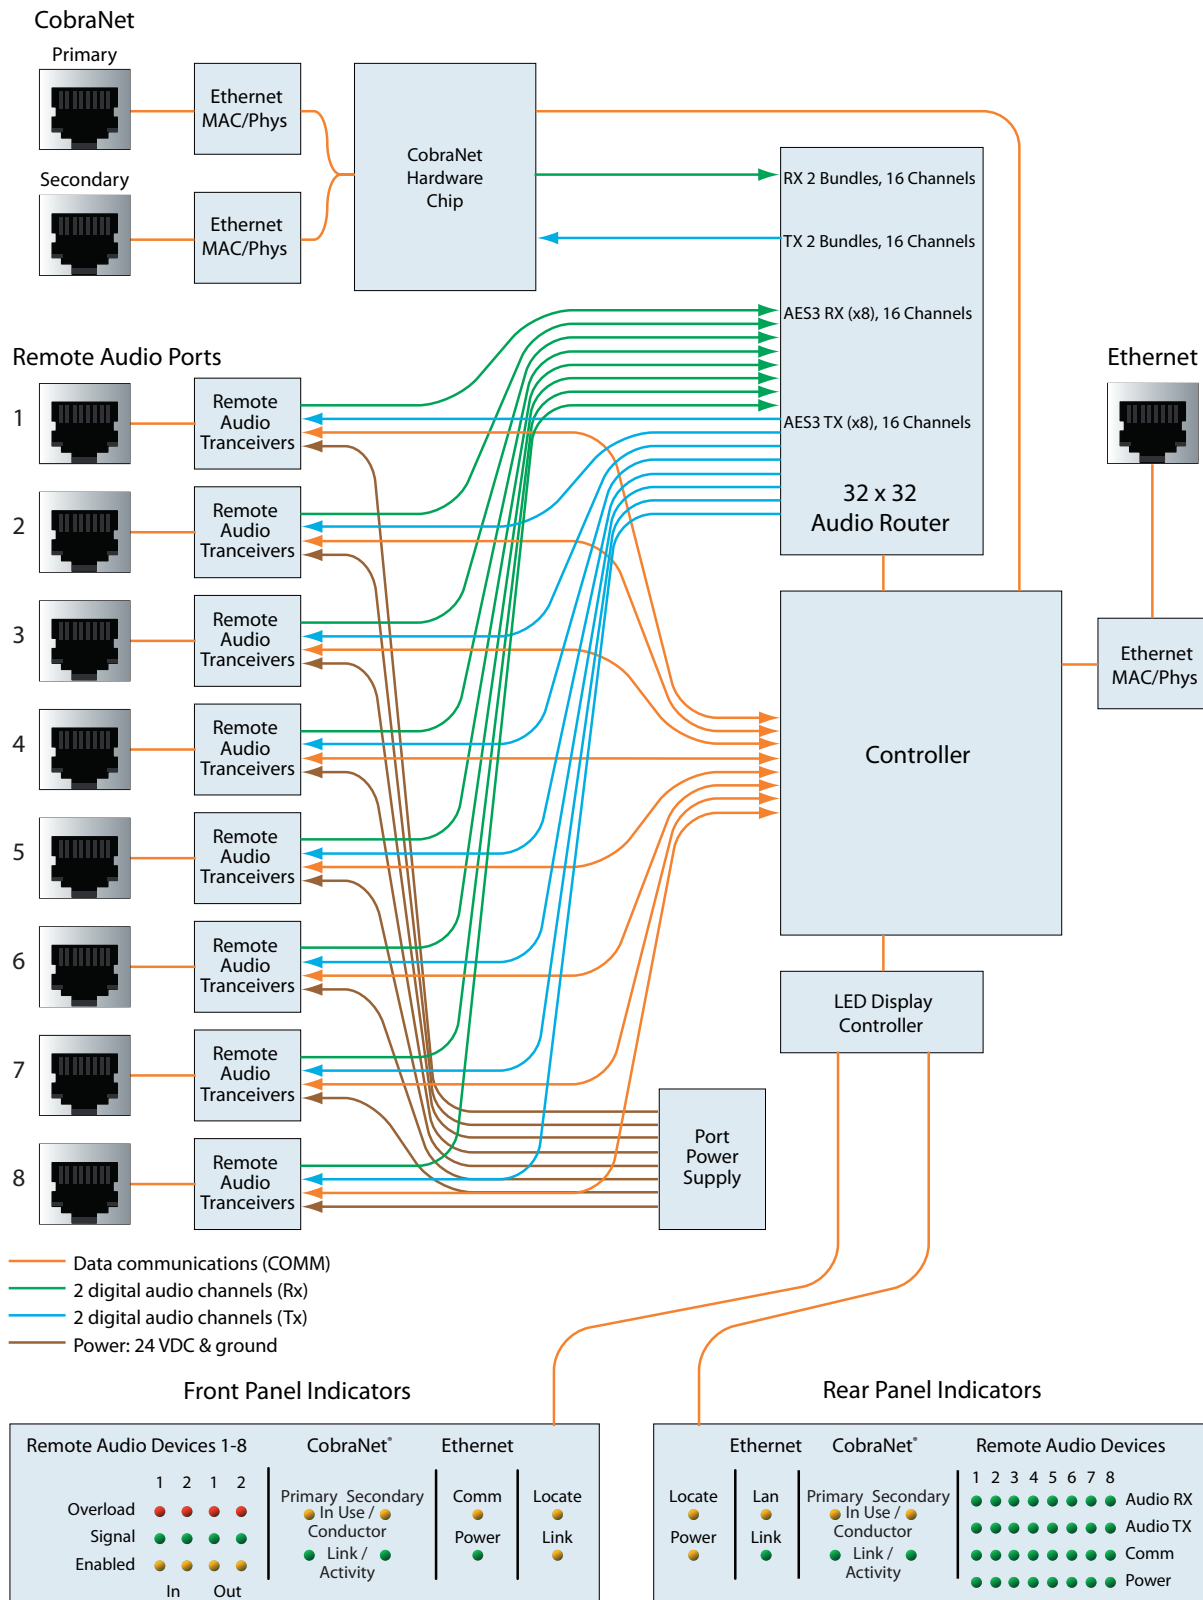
CobraNet
Primary
Secondary
Ethernet MAC/Phys
Ethernet MAC/Phys
CobraNet Hardware Chip
RX 2 Bundles, 16 Channels
TX 2 Bundles, 16 Channels
AES3 RX (x8), 16 Channels
AES3 TX (x8), 16 Channels
32 x 32 Audio Router
Remote Audio Ports
Ethernet
1
Remote Audio Tranceivers
2
Remote Audio Tranceivers
3
Remote Audio Tranceivers
4
Remote Audio Tranceivers
5
Remote Audio Tranceivers
6
Remote Audio Tranceivers
7
Remote Audio Tranceivers
8
Remote Audio Tranceivers
Controller
Ethernet MAC/Phys
LED Display Controller
Port Power Supply
Data communications (COMM)
2 digital audio channels (Rx)
2 digital audio channels (Tx)
Power: 24 VDC & ground
Front Panel Indicators
Rear Panel Indicators
Remote Audio Devices 1-8
1 2 1 2
Overload
Signal
Enabled
In Out
CobraNet®
Primary Secondary
In Use / Conductor
Link / Activity
Ethernet
Comm
Power
Locate
Link
Ethernet
Locate
Power
Lan
Link
CobraNet®
Primary Secondary
In Use / Conductor
Link / Activity
Remote Audio Devices
1 2 3 4 5 6 7 8
Audio RX
Audio TX
Comm
Power